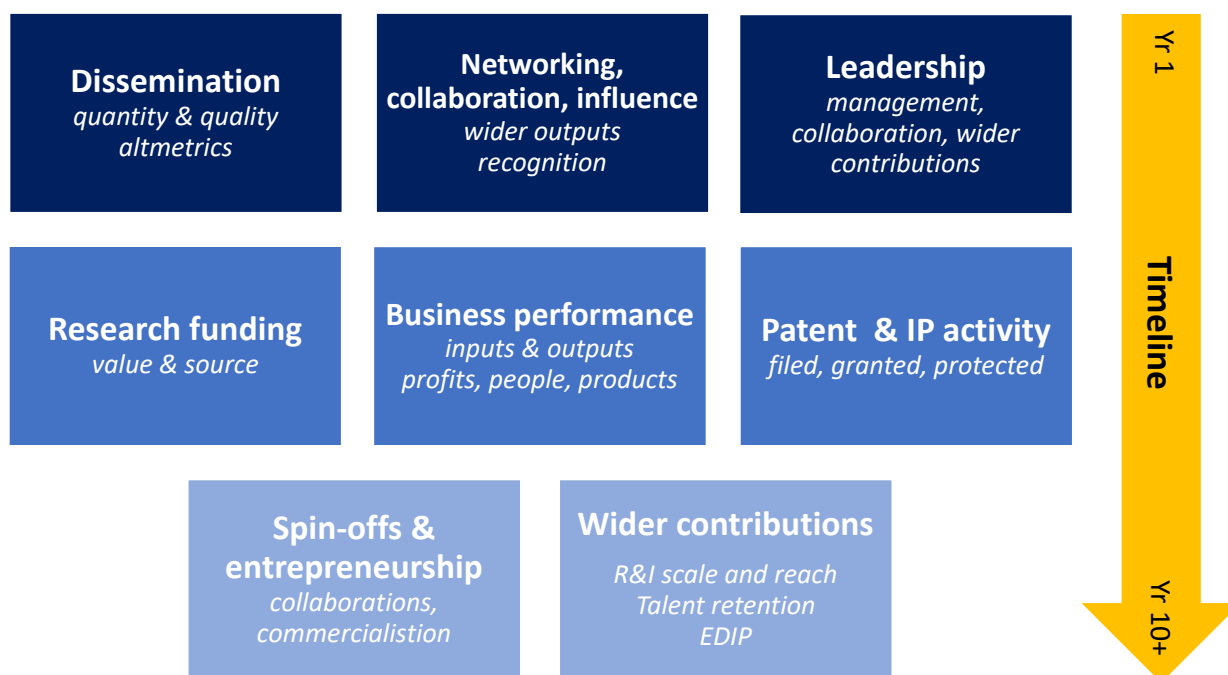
**Dissemination**
*quantity & quality altmetrics*

**Networking, collaboration, influence**
*wider outputs recognition*

**Leadership**
*management, collaboration, wider contributions*

Yr 1

**Research funding**
*value & source*

**Business performance**
*inputs & outputs profits, people, products*

**Patent & IP activity**
*filed, granted, protected*

**Timeline**

**Spin-offs & entrepreneurship**
*collaborations, commercialistion*

**Wider contributions**
*R&I scale and reach*
*Talent retention*
*EDIP*

Yr 10+